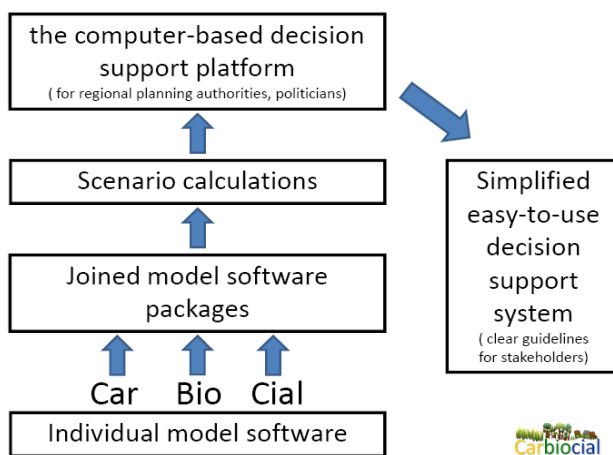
the computer-based decision support platform
( for regional planning authorities, politicians)

Scenario calculations

Joined model software packages

Car Bio Cial

Individual model software

Simplified easy-to-use decision support system
( clear guidelines for stakeholders)

Carbiocial